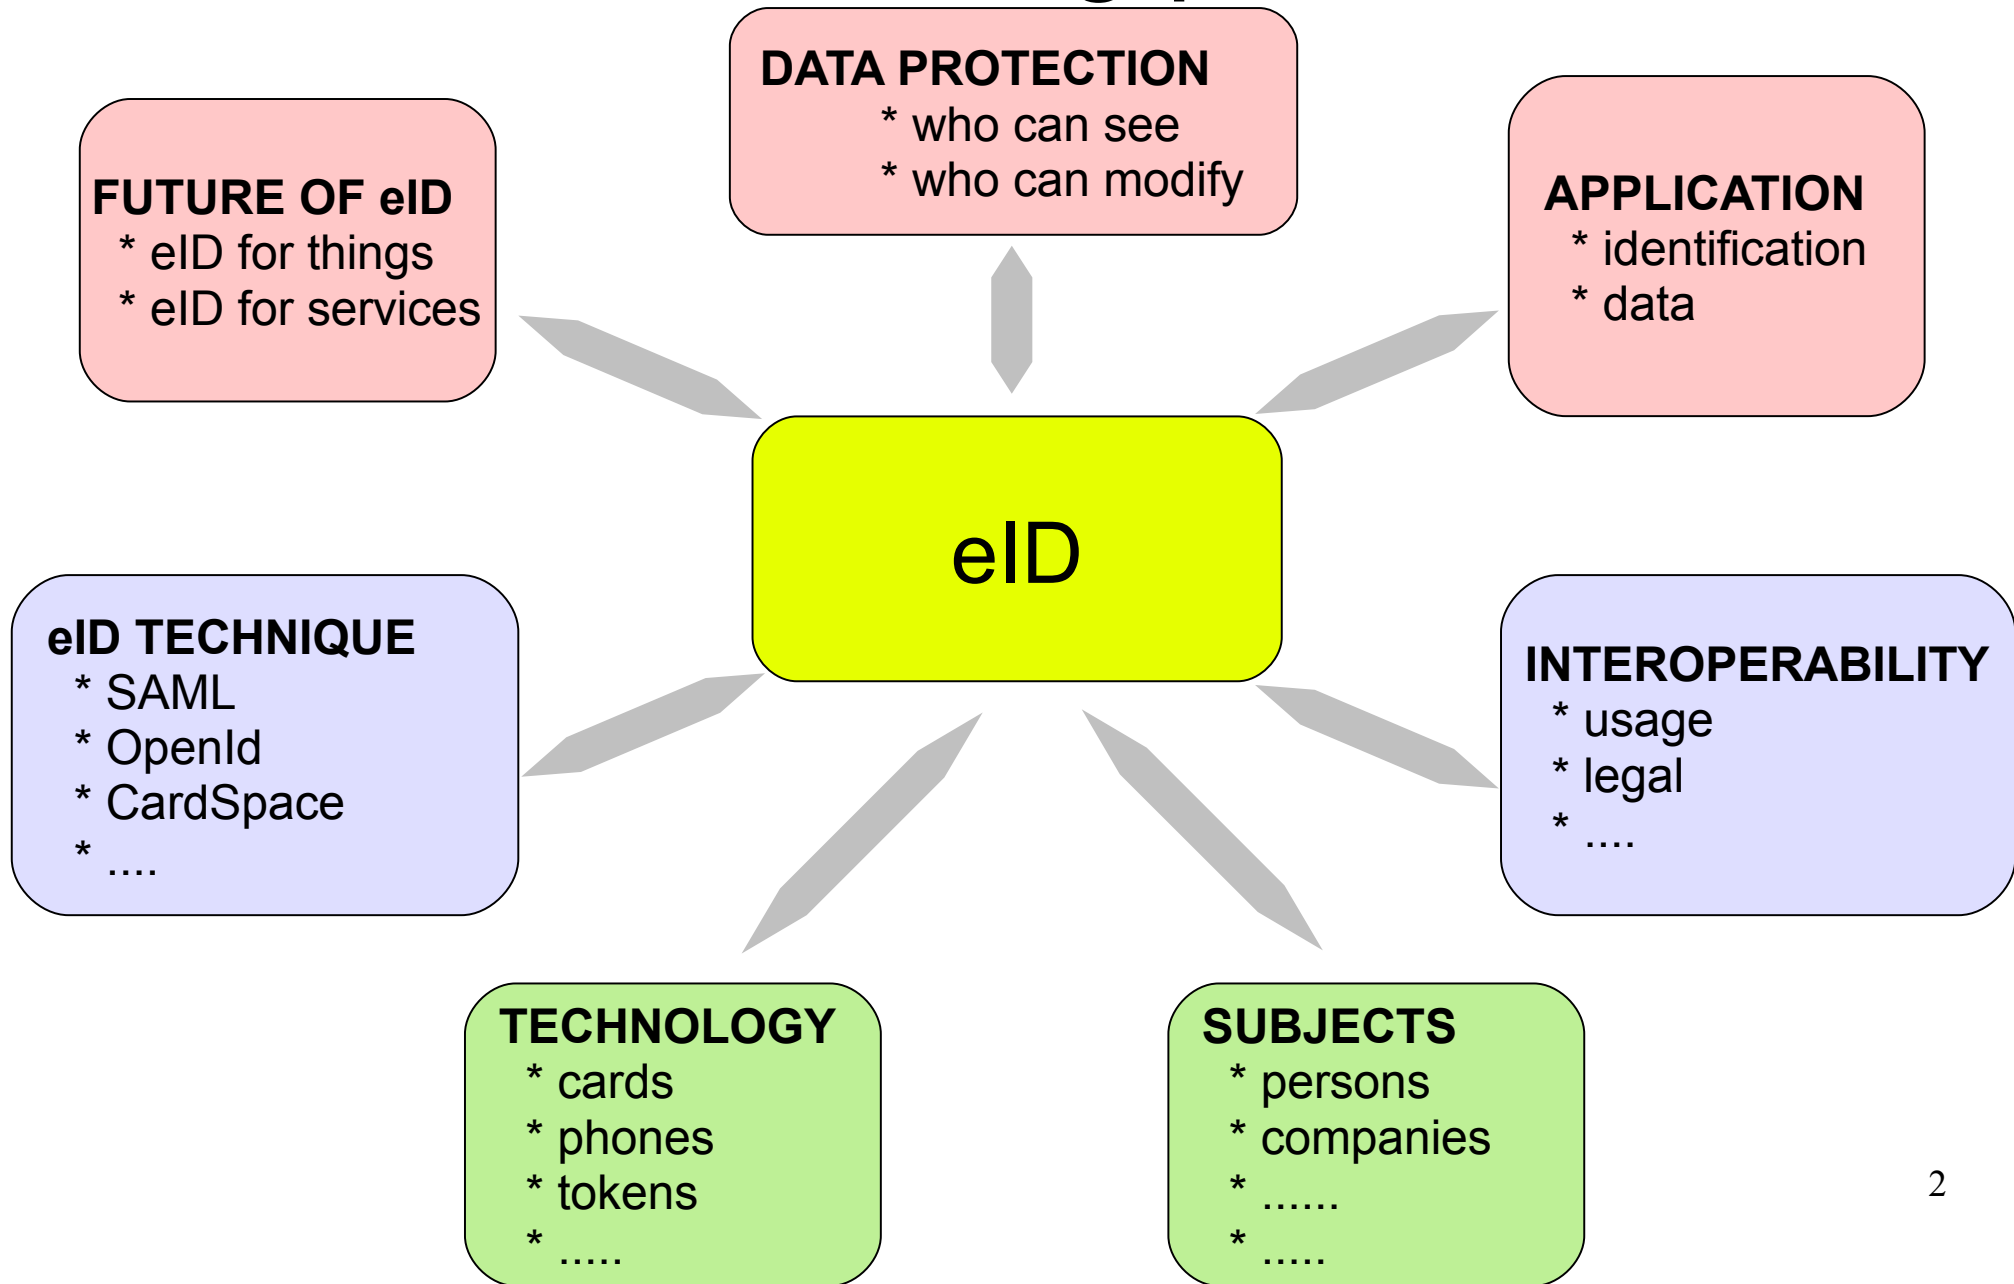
DATA PROTECTION
* who can see
* who can modify

FUTURE OF eID
* eID for things
* eID for services

APPLICATION
* identification
* data

eID

eID TECHNIQUE
* SAML
* OpenId
* CardSpace
* ....

INTEROPERABILITY
* usage
* legal
* ....

TECHNOLOGY
* cards
* phones
* tokens
* .....

SUBJECTS
* persons
* companies
* ......
* .....

2